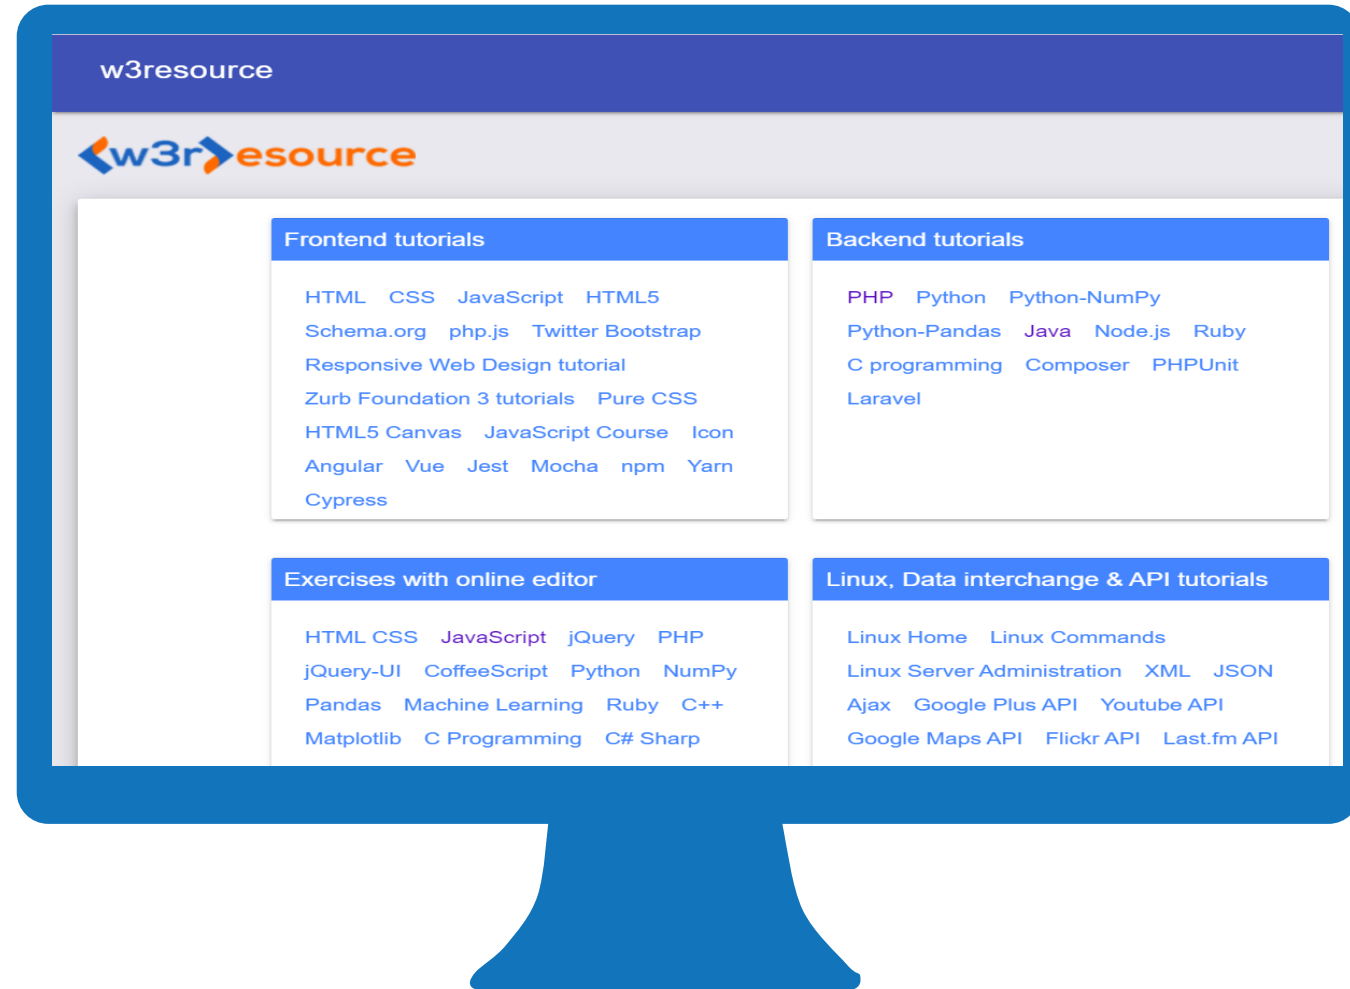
w3resource

w3resource

Frontend tutorials

HTML CSS JavaScript HTML5
Schema.org php.js Twitter Bootstrap
Responsive Web Design tutorial
Zurb Foundation 3 tutorials Pure CSS
HTML5 Canvas JavaScript Course Icon
Angular Vue Jest Mocha npm Yarn
Cypress

Backend tutorials

PHP Python Python-NumPy
Python-Pandas Java Node.js Ruby
C programming Composer PHPUnit
Laravel

Exercises with online editor

HTML CSS JavaScript jQuery PHP
jQuery-UI CoffeeScript Python NumPy
Pandas Machine Learning Ruby C++
Matplotlib C Programming C# Sharp

Linux, Data interchange & API tutorials

Linux Home Linux Commands
Linux Server Administration XML JSON
Ajax Google Plus API Youtube API
Google Maps API Flickr API Last.fm API